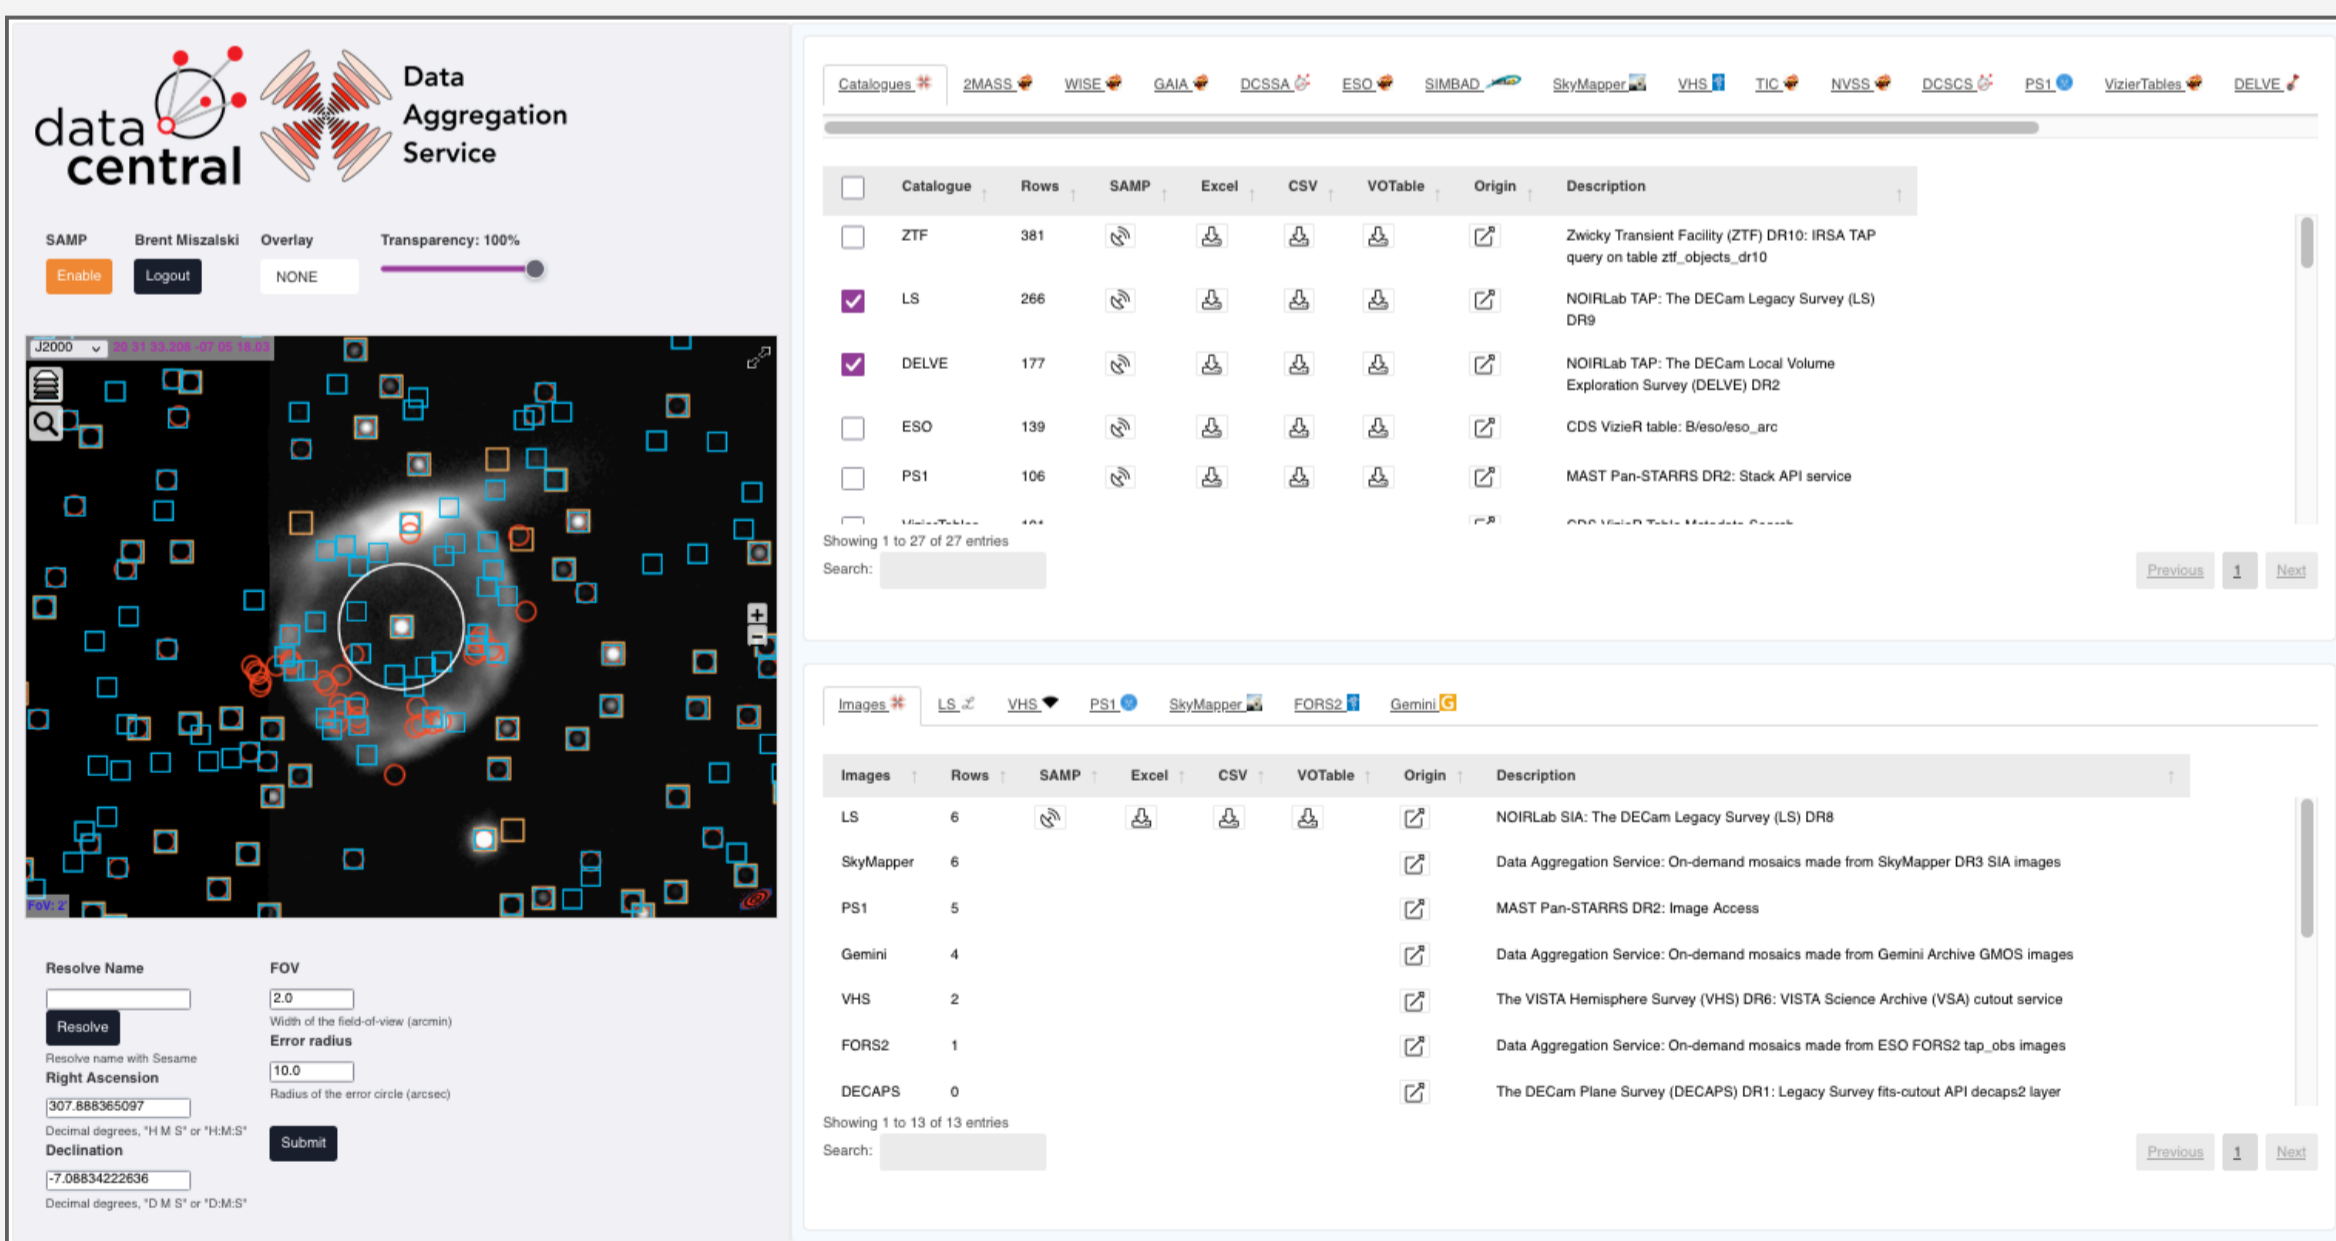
data central

Data Aggregation Service

SAMP
Enable

Brent Miszalski
Logout

Overlay
NONE

Transparency: 100%

J2000 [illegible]

FoV: 2'

Resolve Name

Resolve

Resolve name with Sesame

Right Ascension

307.888365097

Decimal degrees, "H M S" or "H:M:S"

Declination

-7.08834222636

Decimal degrees, "D M S" or "D:M:S"

FOV

2.0

Width of the field-of-view (arcmin)

Error radius

10.0

Radius of the error circle (arcsec)

Submit

Catalogues 2MASS WISE GAIA DCSSA ESO SIMBAD SkyMapper VHS TIC NVSS DCSCS PS1 VizierTables DELVE

| | Catalogue | Rows | SAMP | Excel | CSV | VOTable | Origin | Description |
|---|---|---|---|---|---|---|---|---|
| | ZTF | 381 | | | | | | Zwicky Transient Facility (ZTF) DR10: IRSA TAP query on table ztf_objects_dr10 |
| | LS | 266 | | | | | | NOIRLab TAP: The DECam Legacy Survey (LS) DR9 |
| | DELVE | 177 | | | | | | NOIRLab TAP: The DECam Local Volume Exploration Survey (DELVE) DR2 |
| | ESO | 139 | | | | | | CDS VizieR table: B/eso/eso_arc |
| | PS1 | 106 | | | | | | MAST Pan-STARRS DR2: Stack API service |

Showing 1 to 27 of 27 entries

Search:

Previous 1 Next

Images LS VHS PS1 SkyMapper FORS2 Gemini

| Images | Rows | SAMP | Excel | CSV | VOTable | Origin | Description |
|---|---|---|---|---|---|---|---|
| LS | 6 | | | | | | NOIRLab SIA: The DECam Legacy Survey (LS) DR8 |
| SkyMapper | 6 | | | | | | Data Aggregation Service: On-demand mosaics made from SkyMapper DR3 SIA images |
| PS1 | 5 | | | | | | MAST Pan-STARRS DR2: Image Access |
| Gemini | 4 | | | | | | Data Aggregation Service: On-demand mosaics made from Gemini Archive GMOS images |
| VHS | 2 | | | | | | The VISTA Hemisphere Survey (VHS) DR6: VISTA Science Archive (VSA) cutout service |
| FORS2 | 1 | | | | | | Data Aggregation Service: On-demand mosaics made from ESO FORS2 tap_obs images |
| DECAPS | 0 | | | | | | The DECam Plane Survey (DECAPS) DR1: Legacy Survey fits-cutout API decaps2 layer |

Showing 1 to 13 of 13 entries

Search:

Previous 1 Next